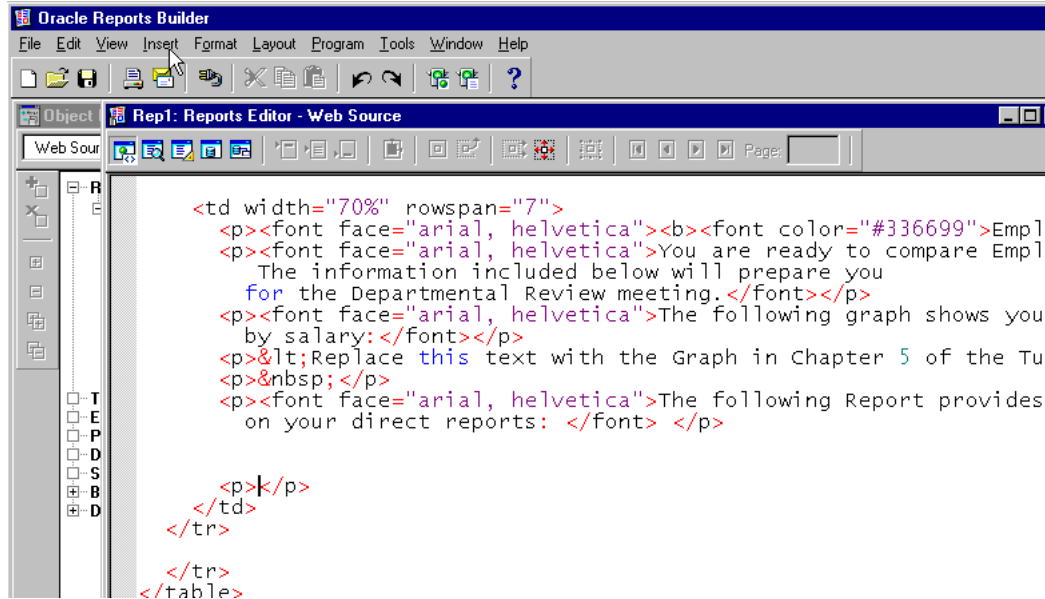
Oracle Reports Builder

File Edit View Insert Format Layout Program Tools Window Help

Object

Web Sour

R

T
E
P
D
S
B
D

Rep1: Reports Editor - Web Source

Page:

<td width="70%" rowspan="7">
<p><font face="arial, helvetica"><b><font color="#336699">Empl
<p><font face="arial, helvetica">You are ready to compare Empl
The information included below will prepare you
for the Departmental Review meeting.</font></p>
<p><font face="arial, helvetica">The following graph shows you
by salary:</font></p>
<p>&lt;Replace this text with the Graph in Chapter 5 of the Tu
<p>&nbsp;</p>
<p><font face="arial, helvetica">The following Report provides
on your direct reports: </font> </p>

<p></p>
</td>
</tr>

</tr>
</table>